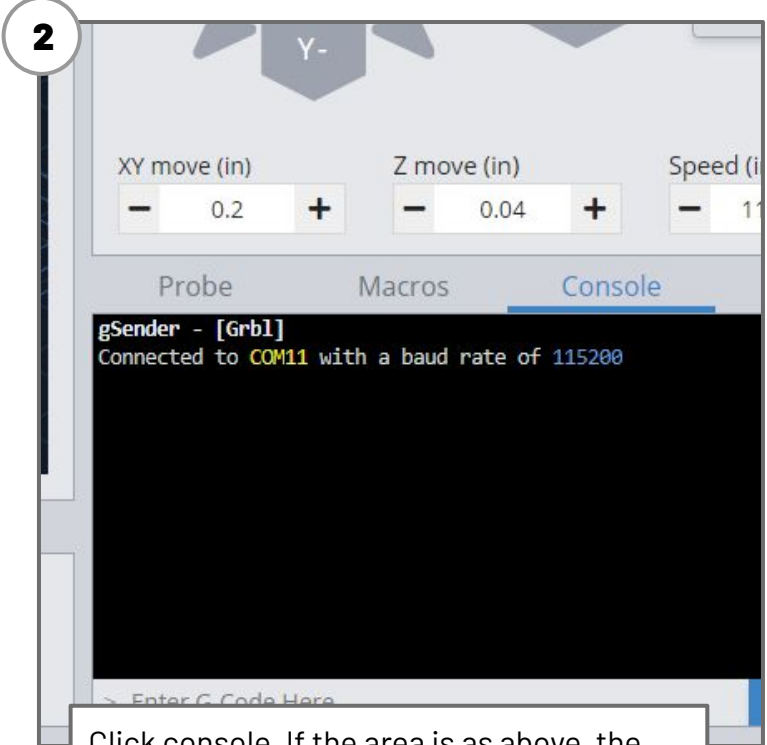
2

Y-

XY move (in)
− 0.2 +

Z move (in)
− 0.04 +

Speed (i
− 1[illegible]

Probe Macros Console

gSender - [Grbl]
Connected to COM11 with a baud rate of 115200

> Enter G-Code Here

Click console. If the area is as above, the